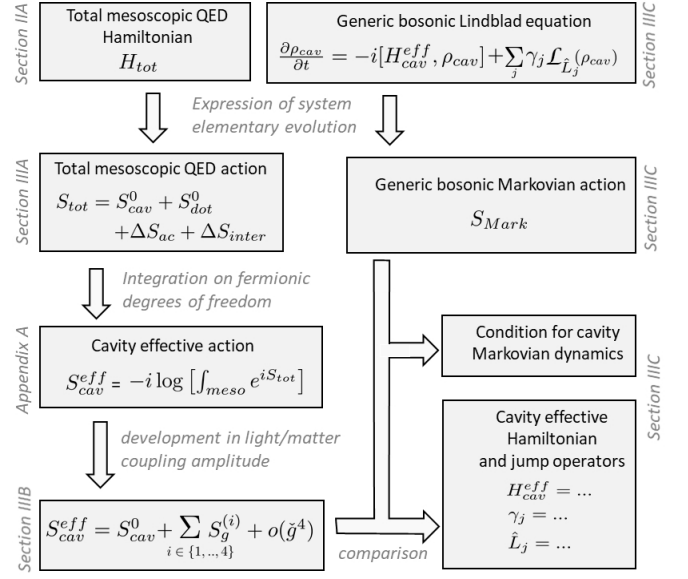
Section IIA

Total mesoscopic QED Hamiltonian

$H_{tot}$

Generic bosonic Lindblad equation

$\frac{\partial \rho_{cav}}{\partial t} = -i[H_{cav}^{eff}, \rho_{cav}] + \sum_j \gamma_j \mathcal{L}_{\hat{L}_j}(\rho_{cav})$

Section IIIC

Expression of system elementary evolution

Section IIA

Total mesoscopic QED action

$S_{tot} = S_{cav}^0 + S_{dot}^0 + \Delta S_{ac} + \Delta S_{inter}$

Generic bosonic Markovian action

$S_{Mark}$

Section IIIC

Integration on fermionic degrees of freedom

Appendix A

Cavity effective action

$S_{cav}^{eff} = -i \log \left[ \int_{meso} e^{iS_{tot}} \right]$

Condition for cavity Markovian dynamics

Section IIIC

development in light/matter coupling amplitude

Cavity effective Hamiltonian and jump operators

$H_{cav}^{eff} = ...$

$\gamma_j = ...$

$\hat{L}_j = ...$

Section IIIB

$S_{cav}^{eff} = S_{cav}^0 + \sum_{i \in \{1,..,4\}} S_g^{(i)} + o(\check{g}^4)$

comparison